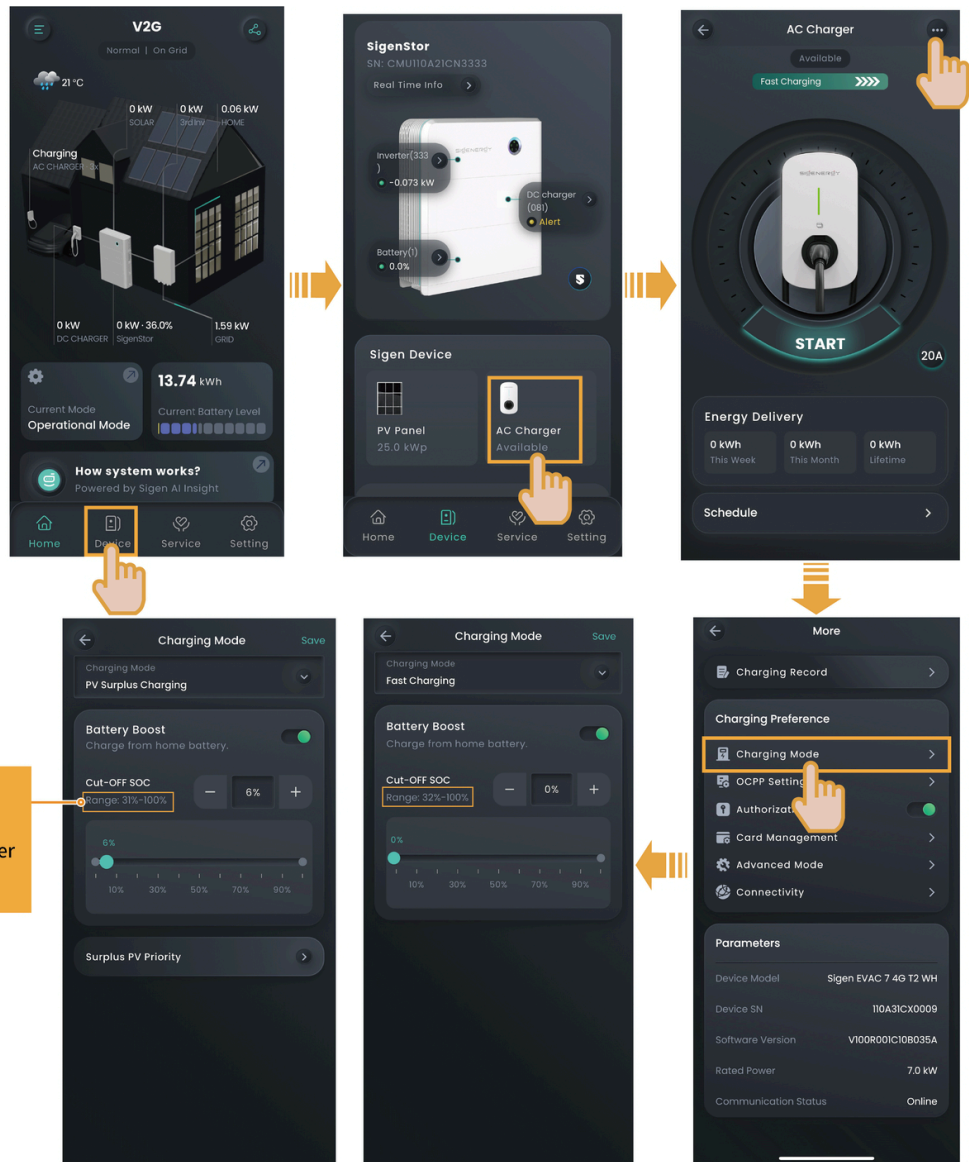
V2G
Normal | On Grid
21 °C
0 kW SOLAR
0 kW 3rd Inv
0.06 kW HOME
Charging
AC CHARGER
0 kW DC CHARGER
0 kW · 36.0% SigenStor
1.59 kW GRID
Current Mode
Operational Mode
13.74 kWh
Current Battery Level
How system works?
Powered by Sigen AI Insight
Home
Device
Service
Setting

SigenStor
SN: CMU110A21CN3333
Real Time Info
Inverter(333)
-0.073 kW
DC charger (081)
Alert
Battery(1)
0.0%
Sigen Device
PV Panel
25.0 kWp
AC Charger
Available
Home
Device
Service
Setting

AC Charger
Available
Fast Charging
START
20A
Energy Delivery
0 kWh This Week
0 kWh This Month
0 kWh Lifetime
Schedule

Charging Mode
Save
Charging Mode
PV Surplus Charging
Battery Boost
Charge from home battery.
Cut-OFF SOC
Range: 31%-100%
6%
6%
10% 30% 50% 70% 90%
Surplus PV Priority

er

Charging Mode
Save
Charging Mode
Fast Charging
Battery Boost
Charge from home battery.
Cut-OFF SOC
Range: 32%-100%
0%
0%
10% 30% 50% 70% 90%

More
Charging Record
Charging Preference
Charging Mode
OCPP Setting
Authorizat
Card Management
Advanced Mode
Connectivity
Parameters
Device Model Sigen EVAC 7 4G T2 WH
Device SN 110A31CX0009
Software Version V100R001C10B035A
Rated Power 7.0 kW
Communication Status Online